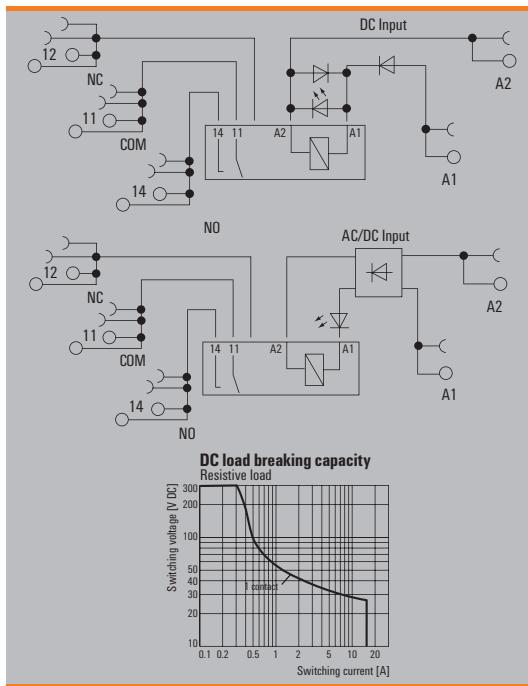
DC Input

12

NC

11

COM

14 11 A2 A1

14

A2

A1

NO

AC/DC Input

12

NC

11

COM

14 11 A2 A1

14

NO

A2

A1

DC load breaking capacity
Resistive load

Switching voltage [V DC]

300
200
100
50
40
30
20
10

1 contact

0.1 0.2 0.5 1 2 5 10 20

Switching current [A]